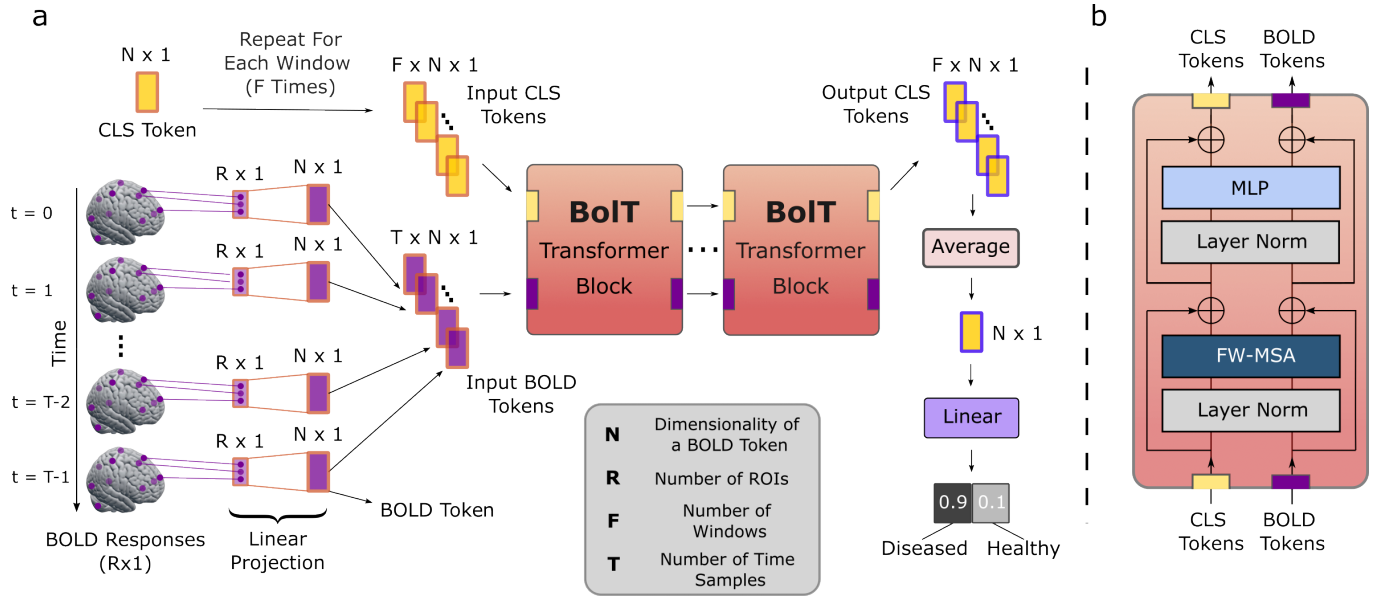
a

N x 1

CLS Token

Repeat For Each Window (F Times)

F x N x 1

Input CLS Tokens

t = 0

t = 1

t = T-2

t = T-1

Time

R x 1

N x 1

R x 1

N x 1

R x 1

N x 1

R x 1

N x 1

T x N x 1

Input BOLD Tokens

BOLD Responses (Rx1)

Linear Projection

BOLD Token

BolT Transformer Block

BolT Transformer Block

F x N x 1

Output CLS Tokens

Average

N x 1

Linear

0.9

0.1

Diseased

Healthy

| | |
|---|---|
| **N** | Dimensionality of a BOLD Token |
| **R** | Number of ROIs |
| **F** | Number of Windows |
| **T** | Number of Time Samples |

b

CLS Tokens

BOLD Tokens

MLP

Layer Norm

FW-MSA

Layer Norm

CLS Tokens

BOLD Tokens